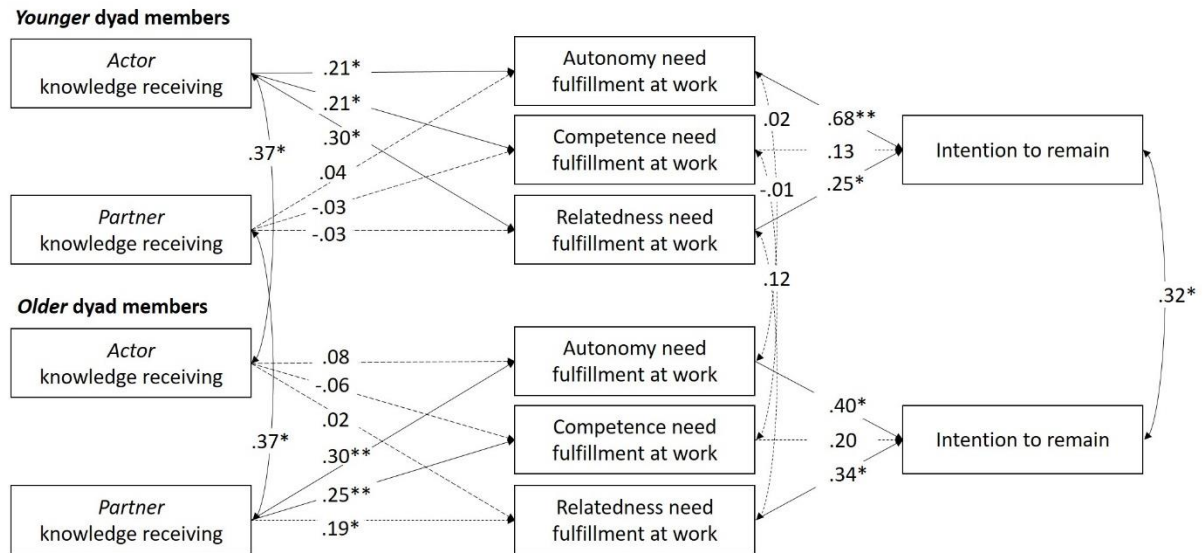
*Younger* dyad members

*Actor* knowledge receiving

*Partner* knowledge receiving

.21*
.21*
.30*
.04
-.03
-.03
.37*

Autonomy need fulfillment at work

Competence need fulfillment at work

Relatedness need fulfillment at work

.02
-.01
.12

.68**
.13
.25*

Intention to remain

.32*

*Older* dyad members

*Actor* knowledge receiving

*Partner* knowledge receiving

.08
-.06
.02
.30**
.25**
.19*
.37*

Autonomy need fulfillment at work

Competence need fulfillment at work

Relatedness need fulfillment at work

.40*
.20
.34*

Intention to remain